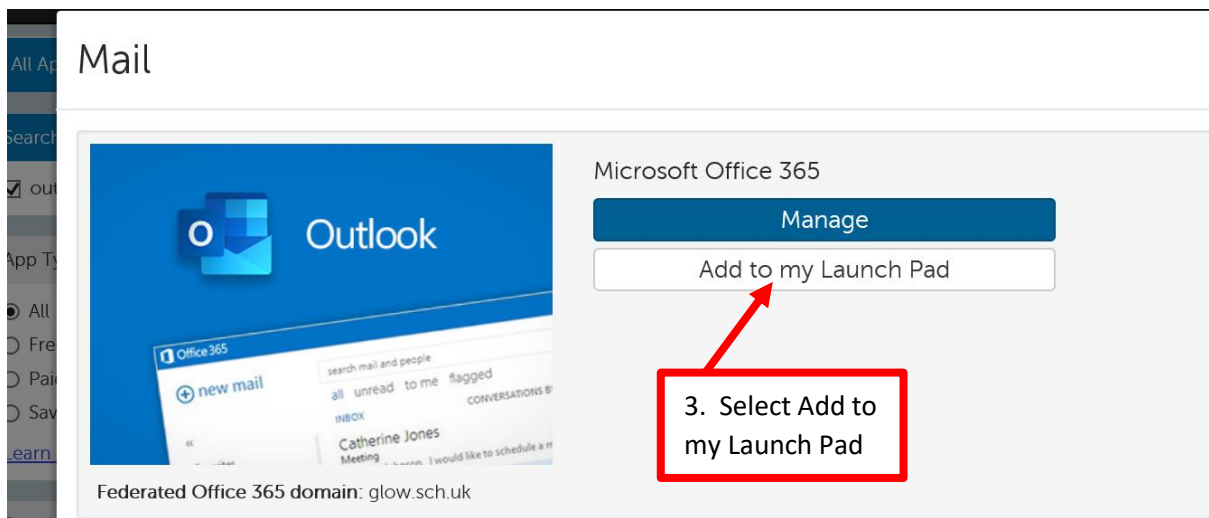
All Ap
Search
out
App Ty
All
Fre
Pai
Sav
Learn

Mail

Outlook

Office 365
new mail
search mail and people
all unread to me flagged
INBOX
CONVERSATIONS BY
Catherine Jones
Meeting
I would like to schedule a m

Microsoft Office 365

Manage

Add to my Launch Pad

3. Select Add to my Launch Pad

Federated Office 365 domain: glow.sch.uk